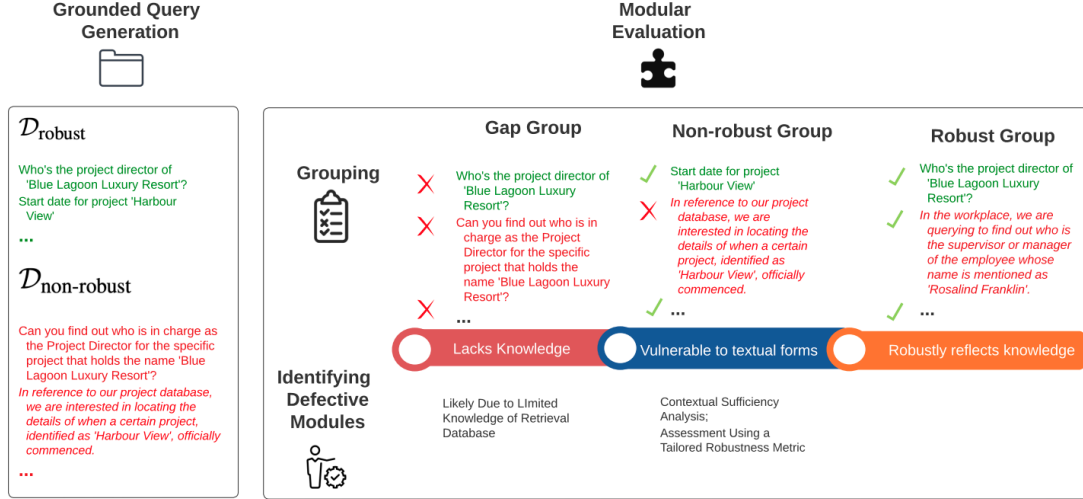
Grounded Query Generation

Modular Evaluation

$\mathcal{D}_{\text{robust}}$

Who's the project director of 'Blue Lagoon Luxury Resort'?

Start date for project 'Harbour View'

...

$\mathcal{D}_{\text{non-robust}}$

Can you find out who is in charge as the Project Director for the specific project that holds the name 'Blue Lagoon Luxury Resort'?

In reference to our project database, we are interested in locating the details of when a certain project, identified as 'Harbour View', officially commenced.

...

Grouping

Gap Group

Who's the project director of 'Blue Lagoon Luxury Resort'?

Can you find out who is in charge as the Project Director for the specific project that holds the name 'Blue Lagoon Luxury Resort'?

...

Non-robust Group

Start date for project 'Harbour View'

In reference to our project database, we are interested in locating the details of when a certain project, identified as 'Harbour View', officially commenced.

...

Robust Group

Who's the project director of 'Blue Lagoon Luxury Resort'?

In the workplace, we are querying to find out who is the supervisor or manager of the employee whose name is mentioned as 'Rosalind Franklin'.

...

Lacks Knowledge

Vulnerable to textual forms

Robustly reflects knowledge

Identifying Defective Modules

Likely Due to LImited Knowledge of Retrieval Database

Contextual Sufficiency Analysis;

Assessment Using a Tailored Robustness Metric